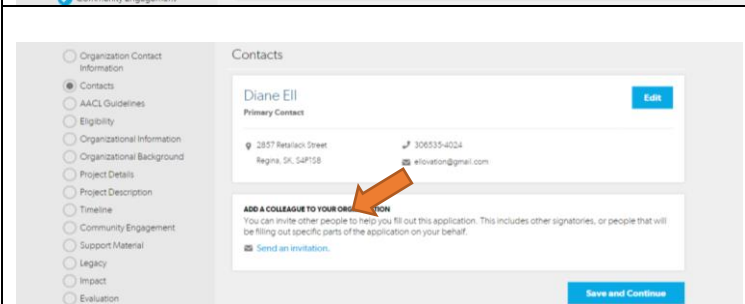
Community Engagement

Organization Contact Information
Contacts
AACL Guidelines
Eligibility
Organizational Information
Organizational Background
Project Details
Project Description
Timeline
Community Engagement
Support Material
Legacy
Impact
Evaluation

Contacts

Diane Ell
Primary Contact

Edit

2857 Retallack Street
Regina, SK, S4P1S8

306535-4024
elovation@gmail.com

ADD A COLLEAGUE TO YOUR ORG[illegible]TION
You can invite other people to help you fill out this application. This includes other signatories, or people that will be filling out specific parts of the application on your behalf.

Send an invitation.

Save and Continue